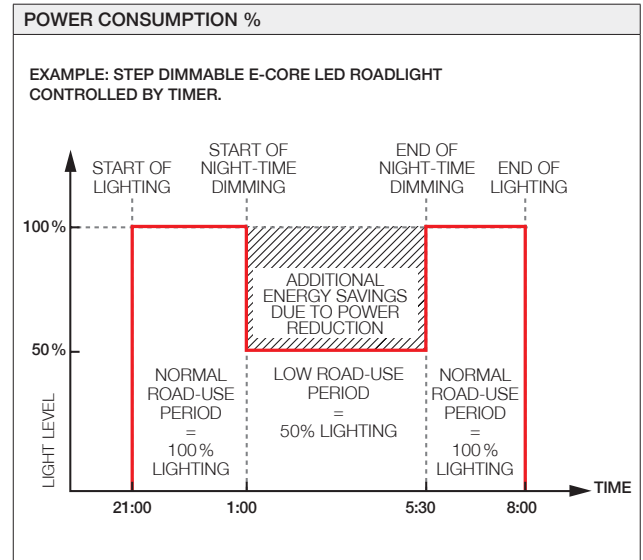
POWER CONSUMPTION %

EXAMPLE: STEP DIMMABLE E-CORE LED ROADLIGHT CONTROLLED BY TIMER.

START OF LIGHTING

START OF NIGHT-TIME DIMMING

END OF NIGHT-TIME DIMMING

END OF LIGHTING

100%

50%

LIGHT LEVEL

ADDITIONAL ENERGY SAVINGS DUE TO POWER REDUCTION

NORMAL ROAD-USE PERIOD = 100% LIGHTING

LOW ROAD-USE PERIOD = 50% LIGHTING

NORMAL ROAD-USE PERIOD = 100% LIGHTING

TIME

21:00

1:00

5:30

8:00